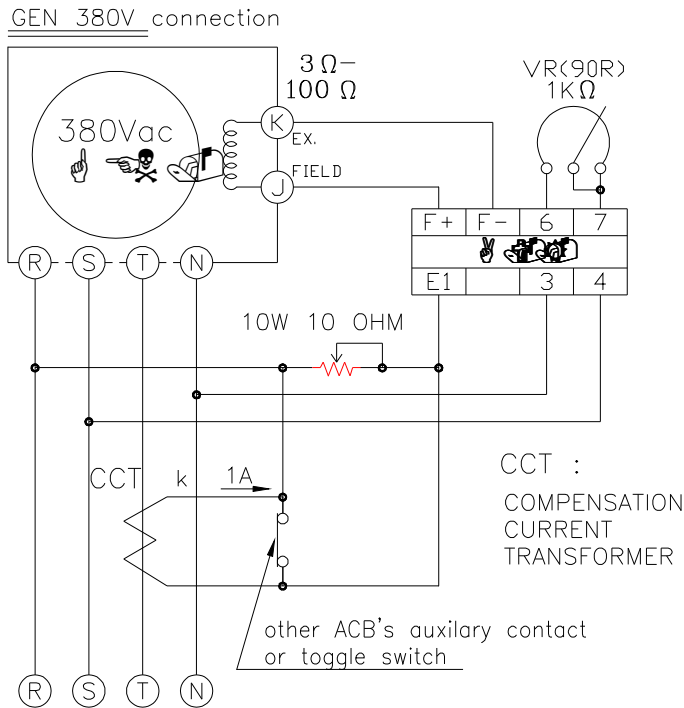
GEN 380V connection

3 Ω–
100 Ω

VR(90R)
1KΩ

380Vac
☝︎☜☠︎📬︎

K
EX.
J
FIELD

| F+ | F– | 6 | 7 |
|---|---|---|---|
| ✌︎🖳︎🖳︎ | | | |
| E1 | | 3 | 4 |

R S T N

10W 10 OHM

CCT k 1A

CCT :
COMPENSATION
CURRENT
TRANSFORMER

other ACB's auxilary contact
or toggle switch

R S T N